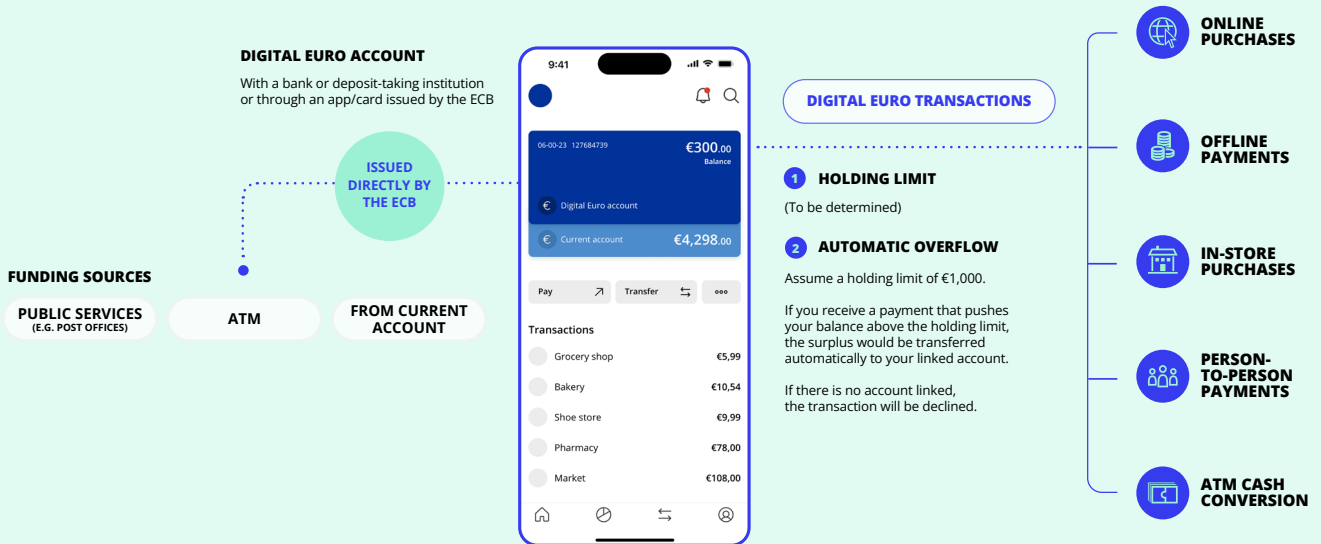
DIGITAL EURO ACCOUNT

With a bank or deposit-taking institution or through an app/card issued by the ECB

ISSUED DIRECTLY BY THE ECB

FUNDING SOURCES

PUBLIC SERVICES
(E.G. POST OFFICES)

ATM

FROM CURRENT ACCOUNT

9:41

06-00-23 127684739

€300.00
Balance

Digital Euro account

Current account €4,298.00

Pay

Transfer

Transactions

| | |
|---|---|
| Grocery shop | €5,99 |
| Bakery | €10,54 |
| Shoe store | €9,99 |
| Pharmacy | €78,00 |
| Market | €108,00 |

DIGITAL EURO TRANSACTIONS

1 HOLDING LIMIT

(To be determined)

2 AUTOMATIC OVERFLOW

Assume a holding limit of €1,000.

If you receive a payment that pushes your balance above the holding limit, the surplus would be transferred automatically to your linked account.

If there is no account linked, the transaction will be declined.

ONLINE PURCHASES

OFFLINE PAYMENTS

IN-STORE PURCHASES

PERSON-TO-PERSON PAYMENTS

ATM CASH CONVERSION